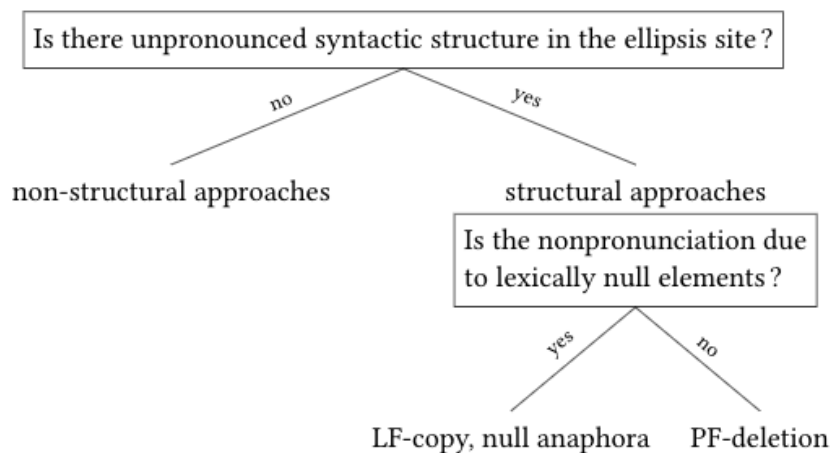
Is there unpronounced syntactic structure in the ellipsis site?

no

yes

non-structural approaches

structural approaches

Is the nonpronunciation due to lexically null elements?

yes

no

LF-copy, null anaphora

PF-deletion